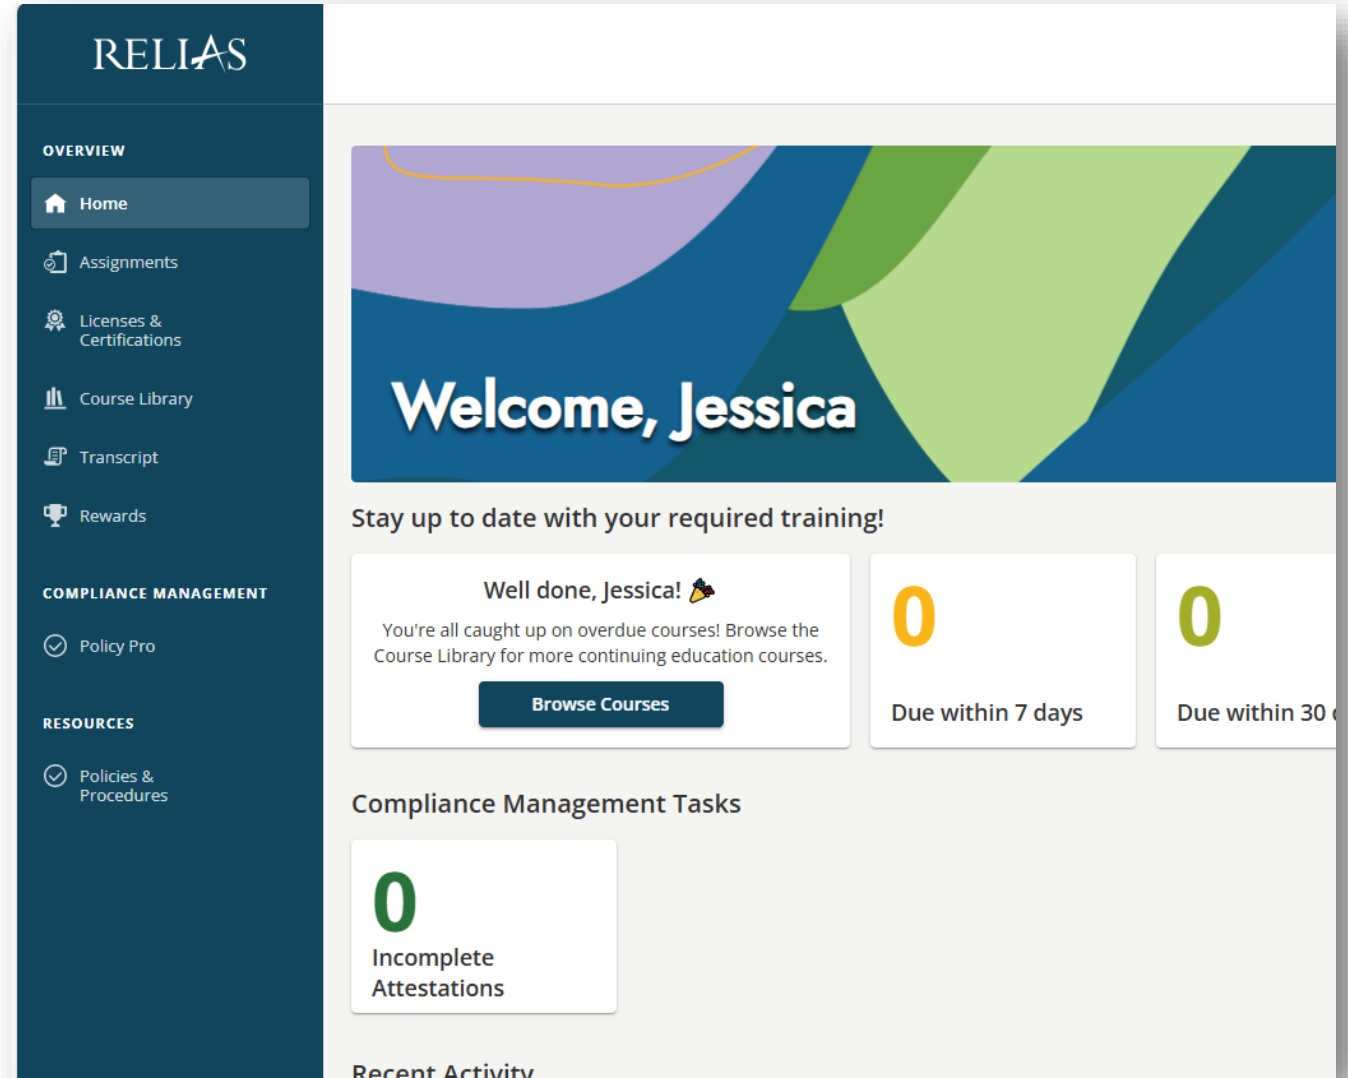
RELIAS

OVERVIEW

Home

Assignments

Licenses & Certifications

Course Library

Transcript

Rewards

COMPLIANCE MANAGEMENT

Policy Pro

RESOURCES

Policies & Procedures

Welcome, Jessica

Stay up to date with your required training!

Well done, Jessica!

You're all caught up on overdue courses! Browse the Course Library for more continuing education courses.

Browse Courses

0

Due within 7 days

0

Due within 30 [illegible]

Compliance Management Tasks

0

Incomplete Attestations

Recent Activity